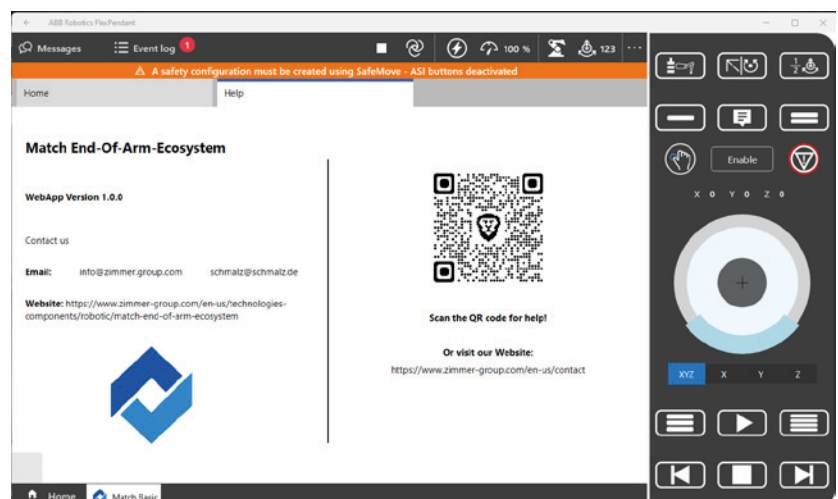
ABB Robotics FlexPendant

Messages
Event log 1
100 %
123

⚠ A safety configuration must be created using SafeMove - ASI buttons deactivated

Home
Help

Match End-Of-Arm-Ecosystem

WebApp Version 1.0.0

Contact us

Email: info@zimmer-group.com schmalz@schmalz.de

Website: https://www.zimmer-group.com/en-us/technologies-components/robotic/match-end-of-arm-ecosystem

Scan the QR code for help!

Or visit our Website:
https://www.zimmer-group.com/en-us/contact

Enable

X 0 Y 0 Z 0

XYZ X Y Z

Home Match Basic